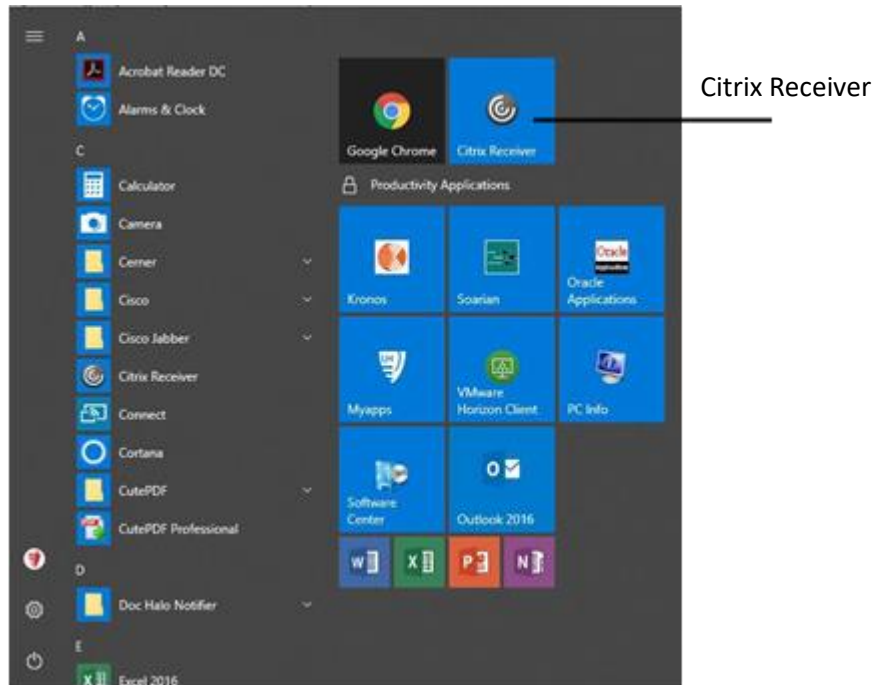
A

Acrobat Reader DC

Alarms & Clock

C

Calculator

Camera

Cerner

Cisco

Cisco Jabber

Citrix Receiver

Connect

Cortana

CutePDF

CutePDF Professional

D

Doc Halo Notifier

E

Excel 2016

Google Chrome

Citrix Receiver

Productivity Applications

Kronos

Soarian

Oracle Applications

Myapps

VMware Horizon Client

PC Info

Software Center

Outlook 2016

Citrix Receiver